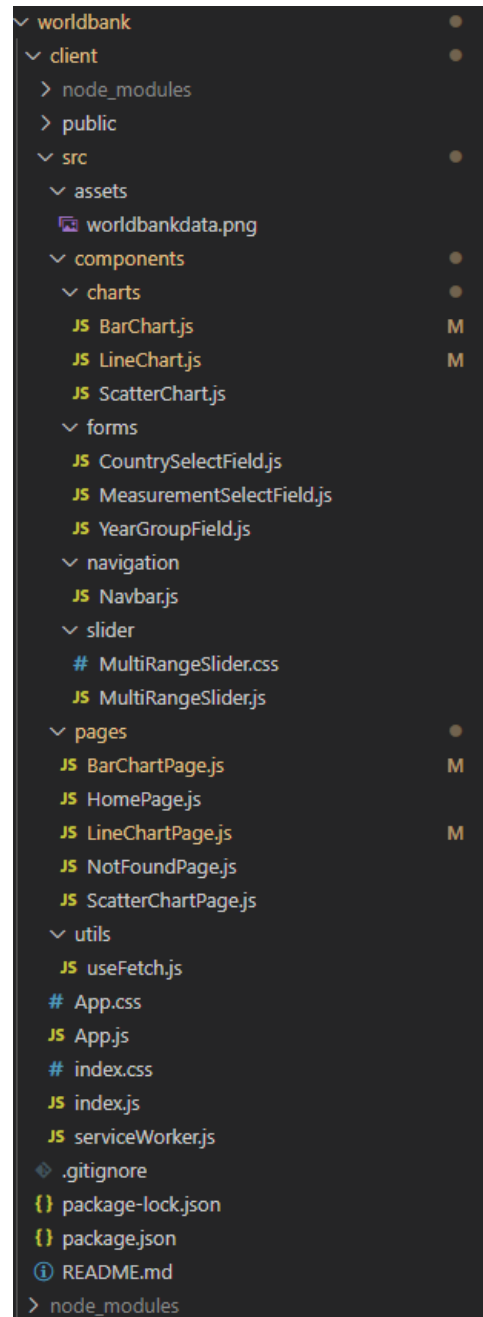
worldbank
client
node_modules
public
src
assets
worldbankdata.png
components
charts
JS BarChart.js M
JS LineChart.js M
JS ScatterChart.js
forms
JS CountrySelectField.js
JS MeasurementSelectField.js
JS YearGroupField.js
navigation
JS Navbar.js
slider
# MultiRangeSlider.css
JS MultiRangeSlider.js
pages
JS BarChartPage.js M
JS HomePage.js
JS LineChartPage.js M
JS NotFoundPage.js
JS ScatterChartPage.js
utils
JS useFetch.js
# App.css
JS App.js
# index.css
JS index.js
JS serviceWorker.js
.gitignore
{} package-lock.json
{} package.json
README.md
node_modules